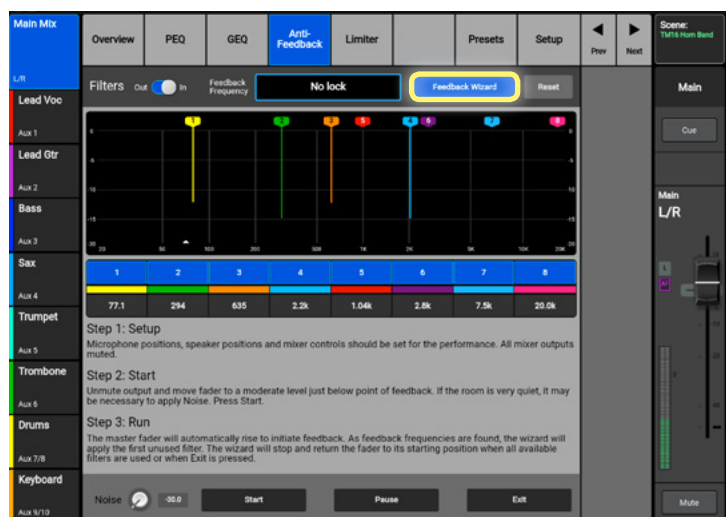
Main Mix
L/R
Lead Voc
Aux 1
Lead Gtr
Aux 2
Bass
Aux 3
Sax
Aux 4
Trumpet
Aux 5
Trombone
Aux 6
Drums
Aux 7/8
Keyboard
Aux 9/10

Overview | PEQ | GEQ | Anti-Feedback | Limiter | | Presets | Setup | Prev | Next

Scene:
TM16 Horn Band

Main

Cue

Main
L/R

Mute

Filters Out In Feedback Frequency No lock Feedback Wizard Reset

1 2 3 4 5 6 7 8

1 | 2 | 3 | 4 | 5 | 6 | 7 | 8
77.1 | 294 | 635 | 2.2k | 1.04k | 2.8k | 7.5k | 20.0k

Step 1: Setup
Microphone positions, speaker positions and mixer controls should be set for the performance. All mixer outputs muted.

Step 2: Start
Unmute output and move fader to a moderate level just below point of feedback. If the room is very quiet, it may be necessary to apply Noise. Press Start.

Step 3: Run
The master fader will automatically rise to initiate feedback. As feedback frequencies are found, the wizard will apply the first unused filter. The wizard will stop and return the fader to its starting position when all available filters are used or when Exit is pressed.

Noise -30.0 Start Pause Exit